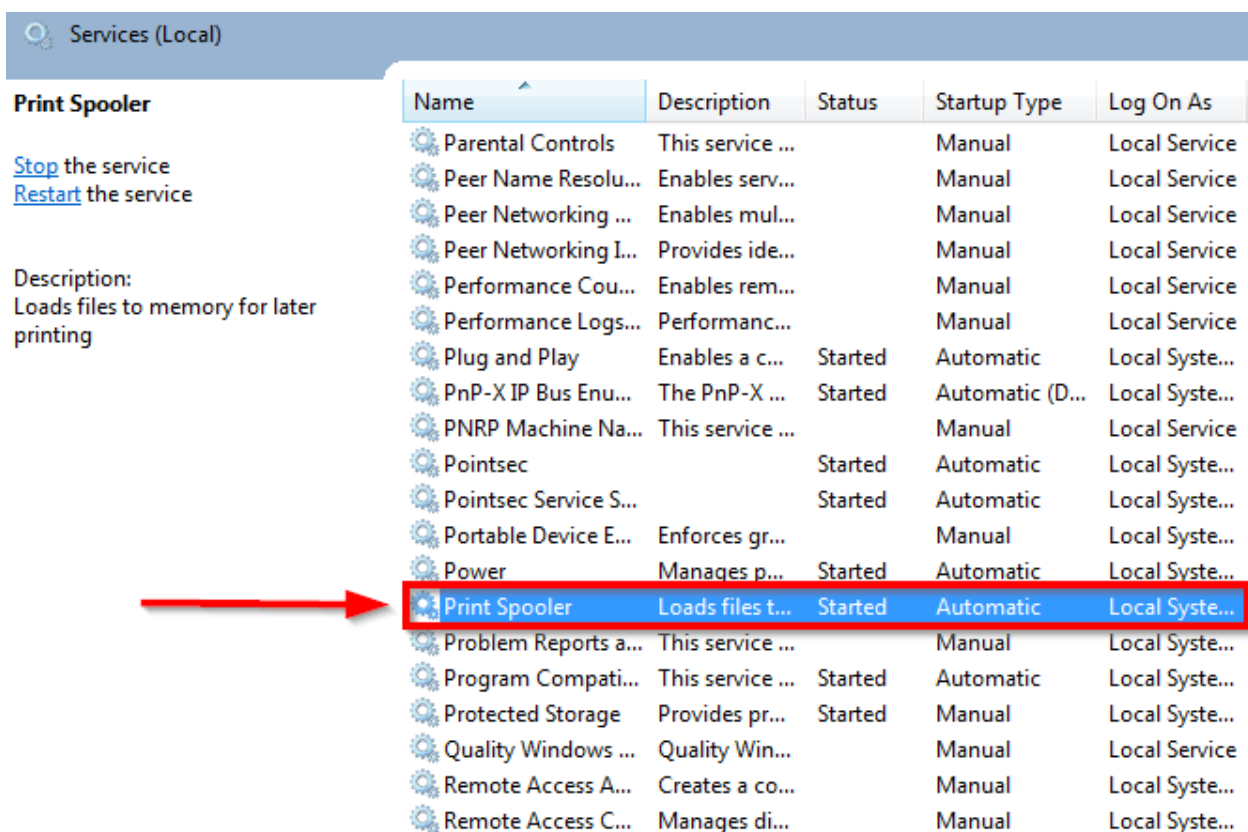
Services (Local)

Print Spooler

Stop the service
Restart the service

Description:
Loads files to memory for later printing

| Name | Description | Status | Startup Type | Log On As |
|---|---|---|---|---|
| Parental Controls | This service ... | | Manual | Local Service |
| Peer Name Resolu... | Enables serv... | | Manual | Local Service |
| Peer Networking ... | Enables mul... | | Manual | Local Service |
| Peer Networking I... | Provides ide... | | Manual | Local Service |
| Performance Cou... | Enables rem... | | Manual | Local Service |
| Performance Logs... | Performanc... | | Manual | Local Service |
| Plug and Play | Enables a c... | Started | Automatic | Local Syste... |
| PnP-X IP Bus Enu... | The PnP-X ... | Started | Automatic (D... | Local Syste... |
| PNRP Machine Na... | This service ... | | Manual | Local Service |
| Pointsec | | Started | Automatic | Local Syste... |
| Pointsec Service S... | | Started | Automatic | Local Syste... |
| Portable Device E... | Enforces gr... | | Manual | Local Syste... |
| Power | Manages p... | Started | Automatic | Local Syste... |
| Print Spooler | Loads files t... | Started | Automatic | Local Syste... |
| Problem Reports a... | This service ... | | Manual | Local Syste... |
| Program Compati... | This service ... | Started | Automatic | Local Syste... |
| Protected Storage | Provides pr... | Started | Manual | Local Syste... |
| Quality Windows ... | Quality Win... | | Manual | Local Service |
| Remote Access A... | Creates a co... | | Manual | Local Syste... |
| Remote Access C... | Manages di... | | Manual | Local Syste... |